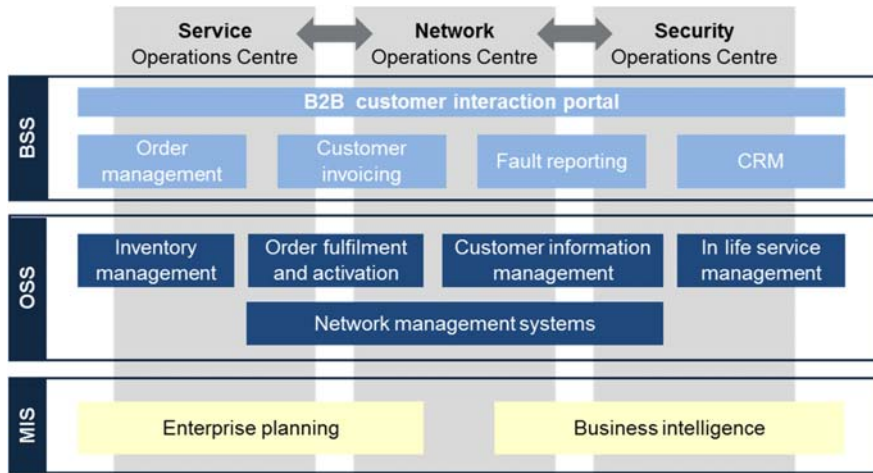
Service
Operations Centre

Network
Operations Centre

Security
Operations Centre

BSS

B2B customer interaction portal

Order management

Customer invoicing

Fault reporting

CRM

OSS

Inventory management

Order fulfilment and activation

Customer information management

In life service management

Network management systems

MIS

Enterprise planning

Business intelligence